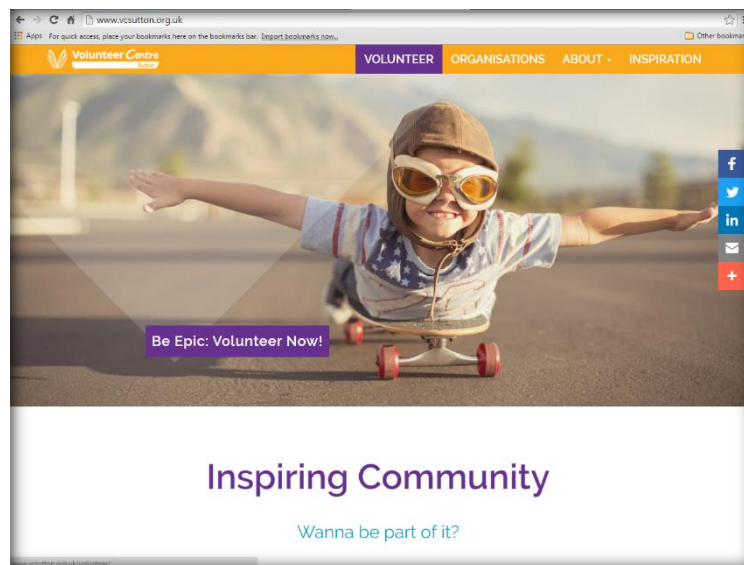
www.vcsutton.org.uk

Apps For quick access, place your bookmarks here on the bookmarks bar. Import bookmarks now...

Other bookmarks

Volunteer Centre Sutton

VOLUNTEER ORGANISATIONS ABOUT INSPIRATION

f

in

+

Be Epic: Volunteer Now!

Inspiring Community

Wanna be part of it?

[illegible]